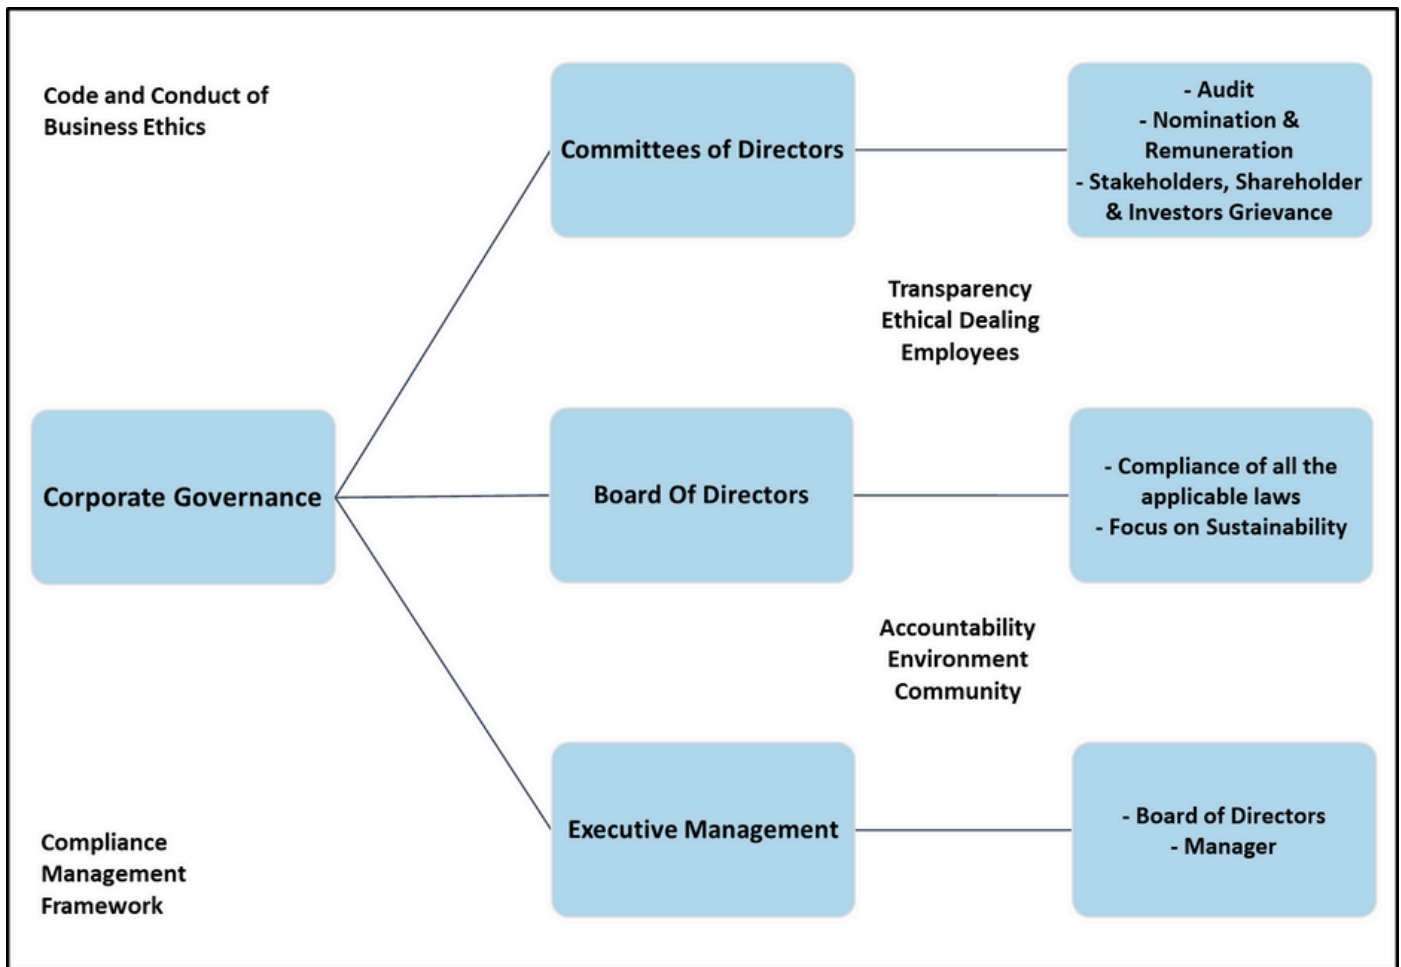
Code and Conduct of Business Ethics

Committees of Directors

- Audit
- Nomination & Remuneration
- Stakeholders, Shareholder & Investors Grievance

Transparency
Ethical Dealing
Employees

Corporate Governance

Board Of Directors

- Compliance of all the applicable laws
- Focus on Sustainability

Accountability
Environment
Community

Compliance Management Framework

Executive Management

- Board of Directors
- Manager